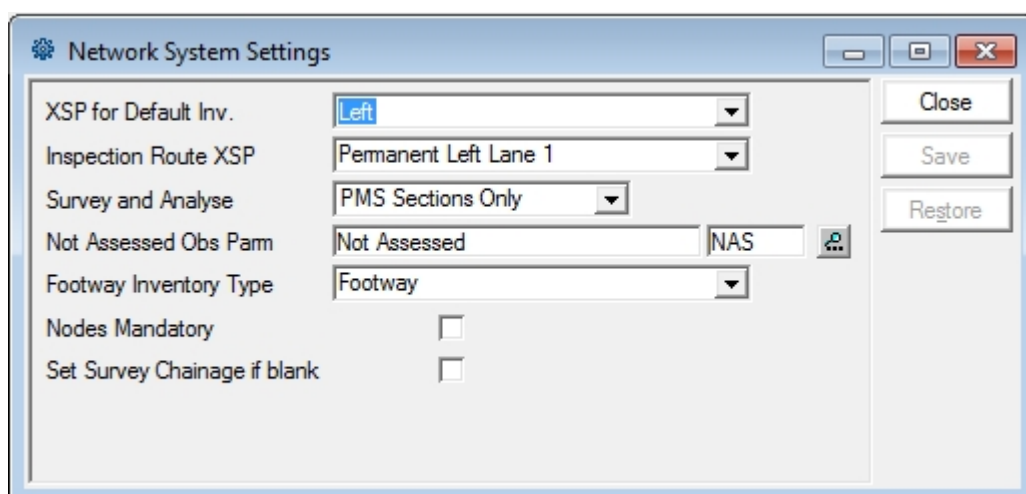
Network System Settings

XSP for Default Inv. Left

Inspection Route XSP Permanent Left Lane 1

Survey and Analyse PMS Sections Only

Not Assessed Obs Parm Not Assessed NAS

Footway Inventory Type Footway

Nodes Mandatory

Set Survey Chainage if blank

Close

Save

Restore